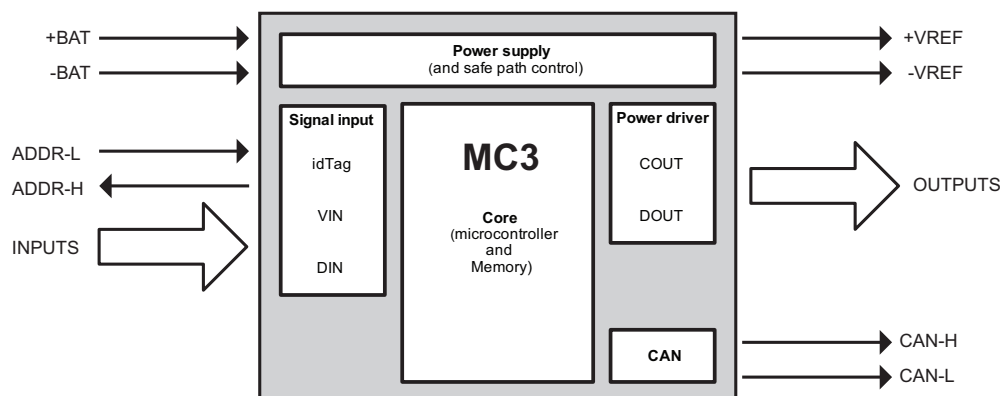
+BAT

-BAT

Power supply
(and safe path control)

+VREF

-VREF

ADDR-L

ADDR-H

INPUTS

Signal input

idTag

VIN

DIN

MC3

Core
(microcontroller
and
Memory)

Power driver

COUT

DOUT

OUTPUTS

CAN

CAN-H

CAN-L